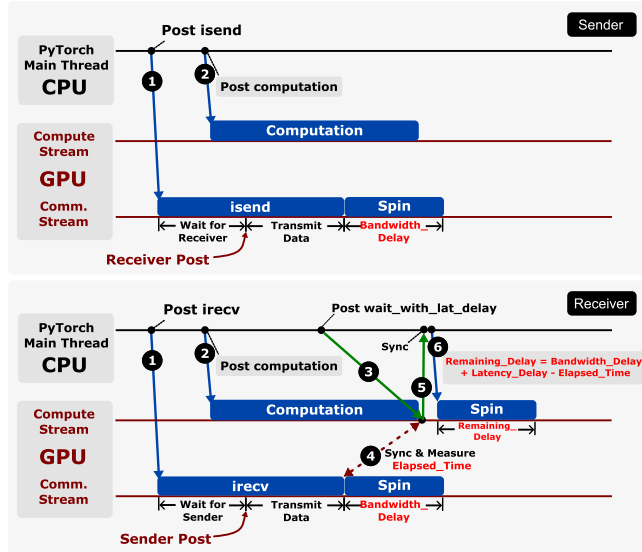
Sender

Post isend

PyTorch Main Thread
CPU

1

2

Post computation

Computation

Compute Stream
GPU
Comm. Stream

isend

Spin

Wait for Receiver

Transmit Data

Bandwidth_Delay

Receiver Post

Receiver

Post irecv

Post wait_with_lat_delay

PyTorch Main Thread
CPU

1

2

Post computation

Sync

6

3

Remaining_Delay = Bandwidth_Delay + Latency_Delay - Elapsed_Time

5

Computation

Spin

Compute Stream
GPU
Comm. Stream

Remaining_Delay

4

Sync & Measure
Elapsed_Time

irecv

Spin

Wait for Sender

Transmit Data

Bandwidth_Delay

Sender Post